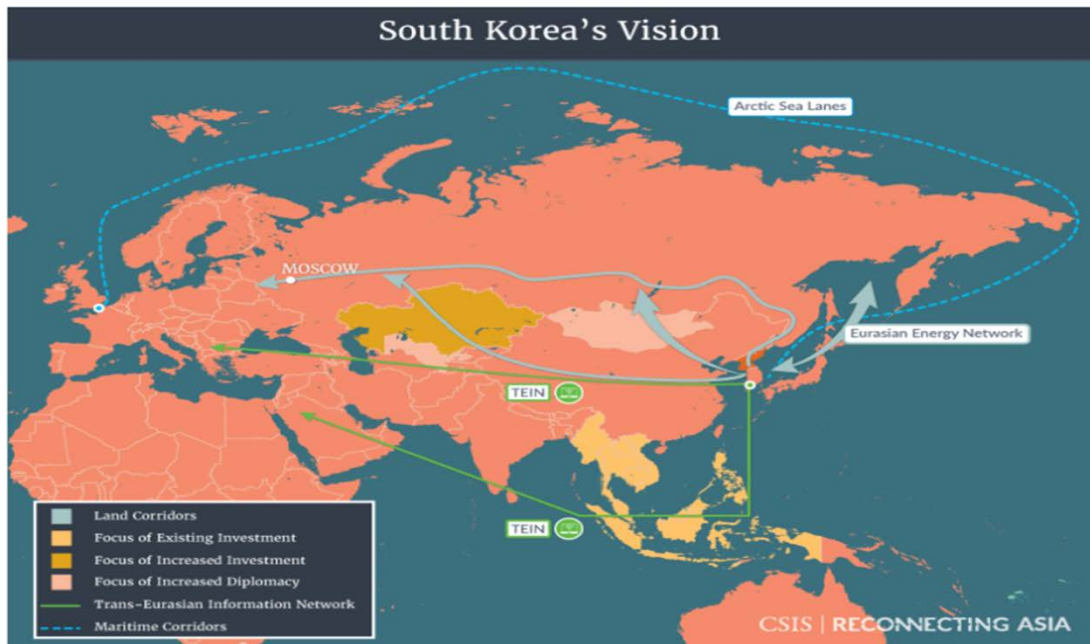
South Korea's Vision

Arctic Sea Lanes

MOSCOW

Eurasian Energy Network

TEIN

TEIN

Land Corridors
Focus of Existing Investment
Focus of Increased Investment
Focus of Increased Diplomacy
Trans-Eurasian Information Network
Maritime Corridors

CSIS | RECONNECTING ASIA